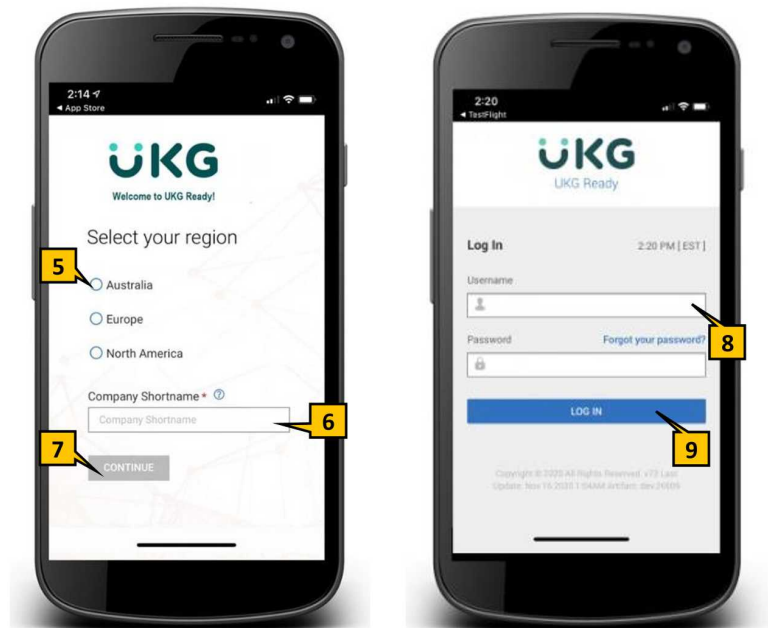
2:14
◂ App Store

UKG
Welcome to UKG Ready!

Select your region

5

Australia

Europe

North America

Company Shortname *

Company Shortname

6

7

CONTINUE

2:20
◂ TestFlight

UKG
UKG Ready

Log In
2:20 PM [EST]

Username

8

Password
Forgot your password?

LOG IN

9

Copyright © 2020 All Rights Reserved. v72 Last Update: Nov 16 2020 1:04AM Artifact: dev 26609